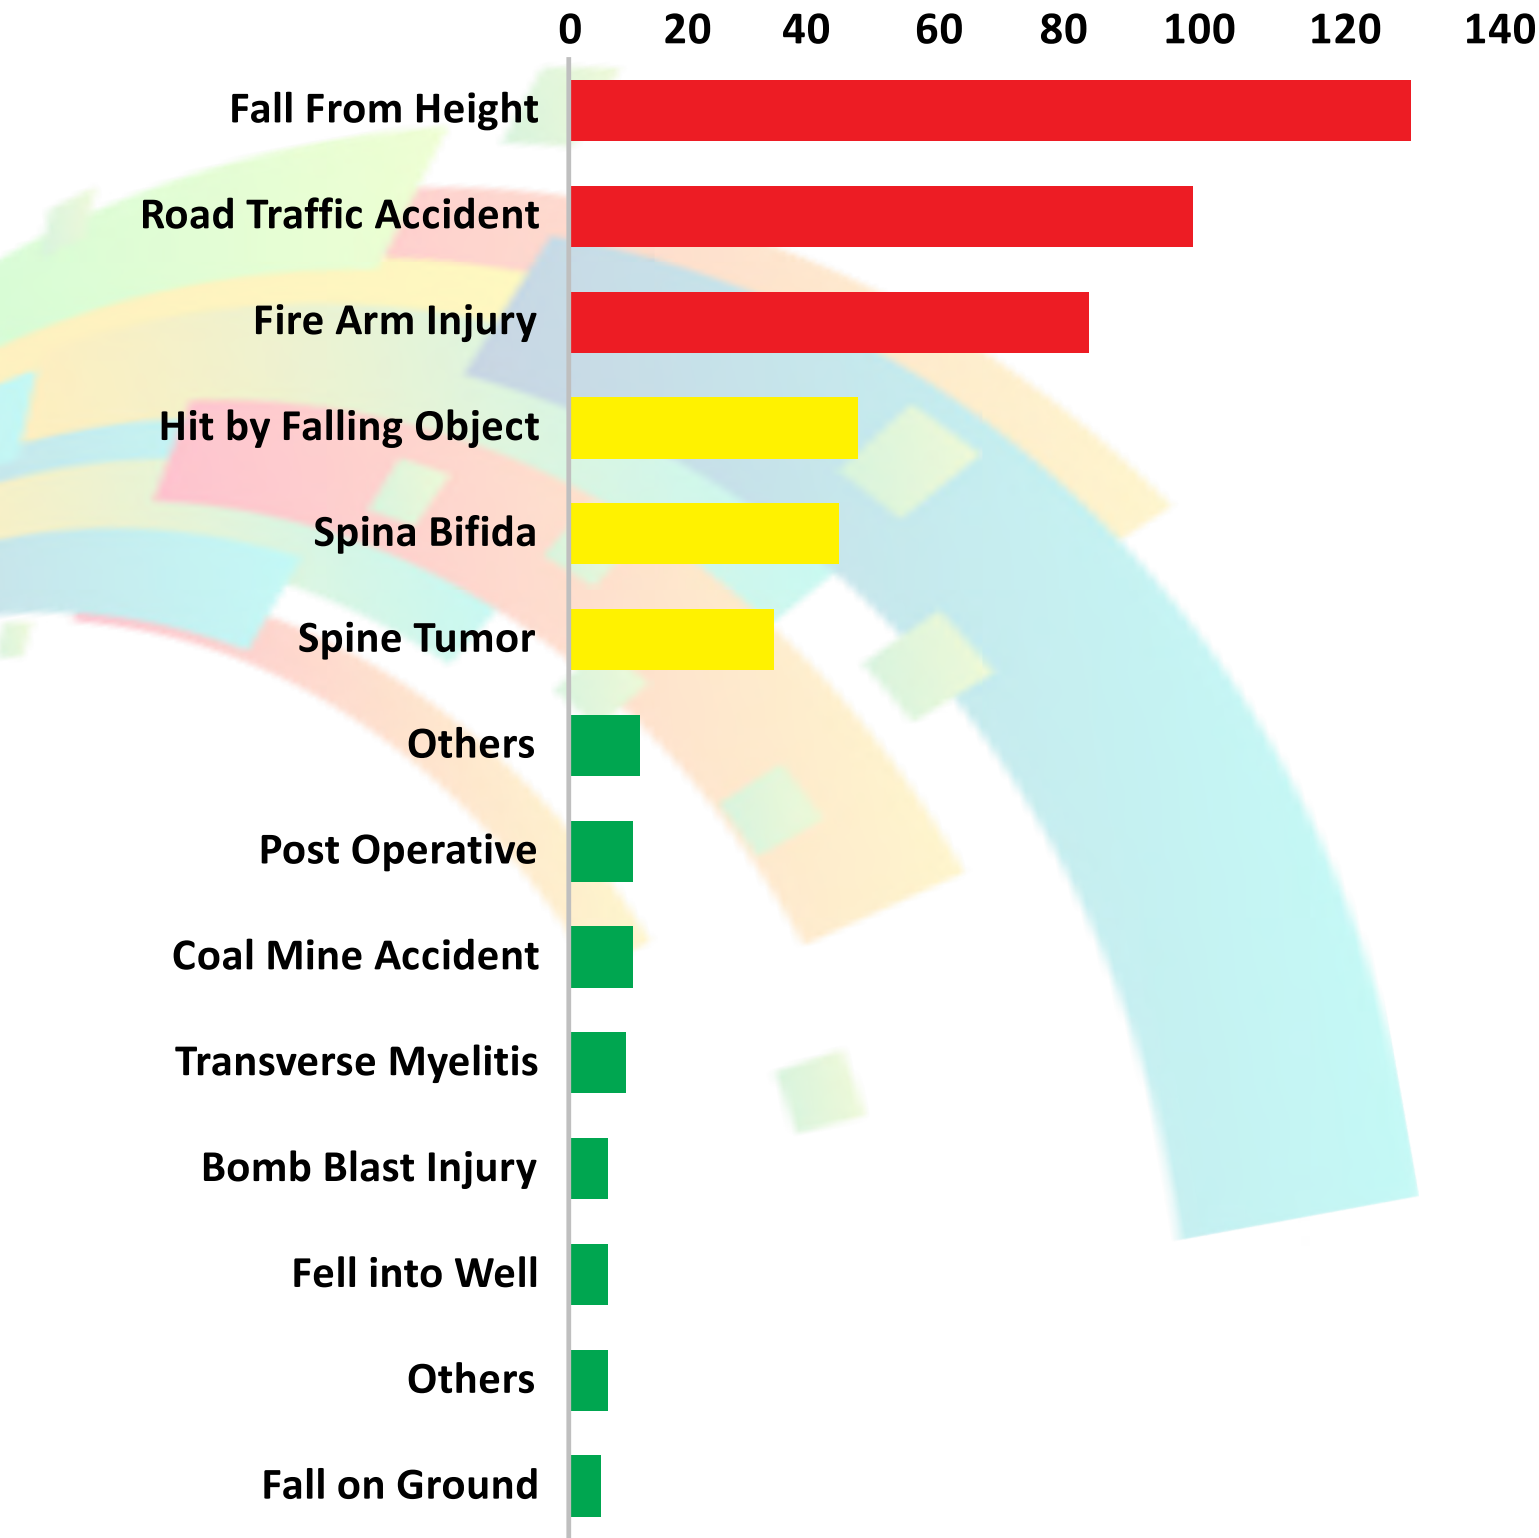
0 20 40 60 80 100 120 140

Fall From Height
Road Traffic Accident
Fire Arm Injury
Hit by Falling Object
Spina Bifida
Spine Tumor
Others
Post Operative
Coal Mine Accident
Transverse Myelitis
Bomb Blast Injury
Fell into Well
Others
Fall on Ground